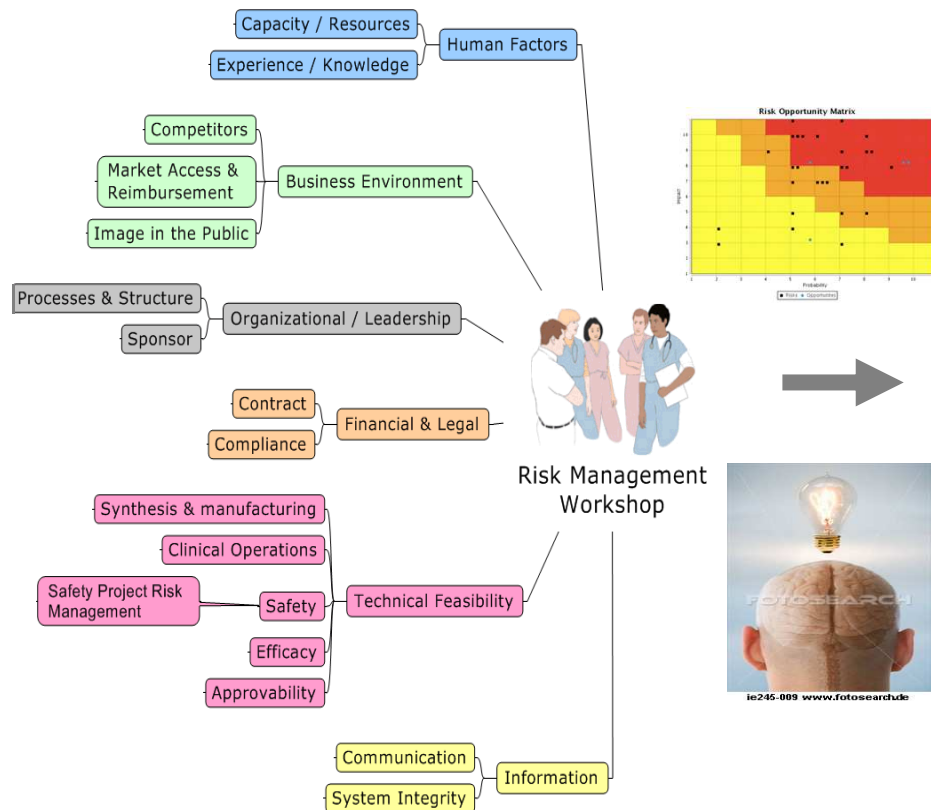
Capacity / Resources
Experience / Knowledge
Human Factors

Competitors
Market Access & Reimbursement
Image in the Public
Business Environment

Processes & Structure
Sponsor
Organizational / Leadership

Contract
Compliance
Financial & Legal

Synthesis & manufacturing
Clinical Operations
Safety Project Risk Management
Safety
Efficacy
Approvability
Technical Feasibility

Communication
System Integrity
Information

Risk Management Workshop

Risk Opportunity Matrix
Probability
Impact
Risks
Opportunities

FOTOSEARCH
ie245-009 www.fotosearch.de